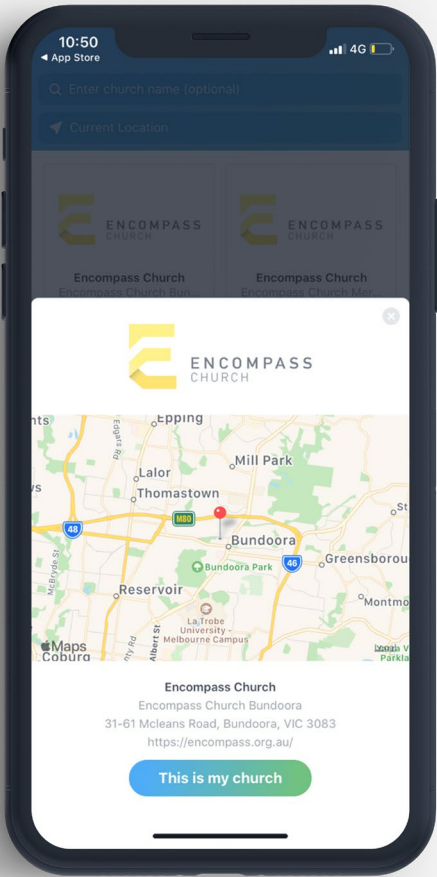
10:50
◀ App Store
4G

Enter church name (optional)

Current Location

ENCOMPASS CHURCH
Encompass Church
Encompass Church Bun...

ENCOMPASS CHURCH
Encompass Church
Encompass Church Mer...

ENCOMPASS CHURCH

Epping
Edgars Rd
Mill Park
Lalor
Thomastown
M80
48
Bundoora
46
Greensborou
McBryde St
Bundoora Park
Reservoir
Montmo
La Trobe University - Melbourne Campus
Maps
Coburg
Albert St
Legal

Encompass Church
Encompass Church Bundoora
31-61 Mcleans Road, Bundoora, VIC 3083
https://encompass.org.au/

This is my church